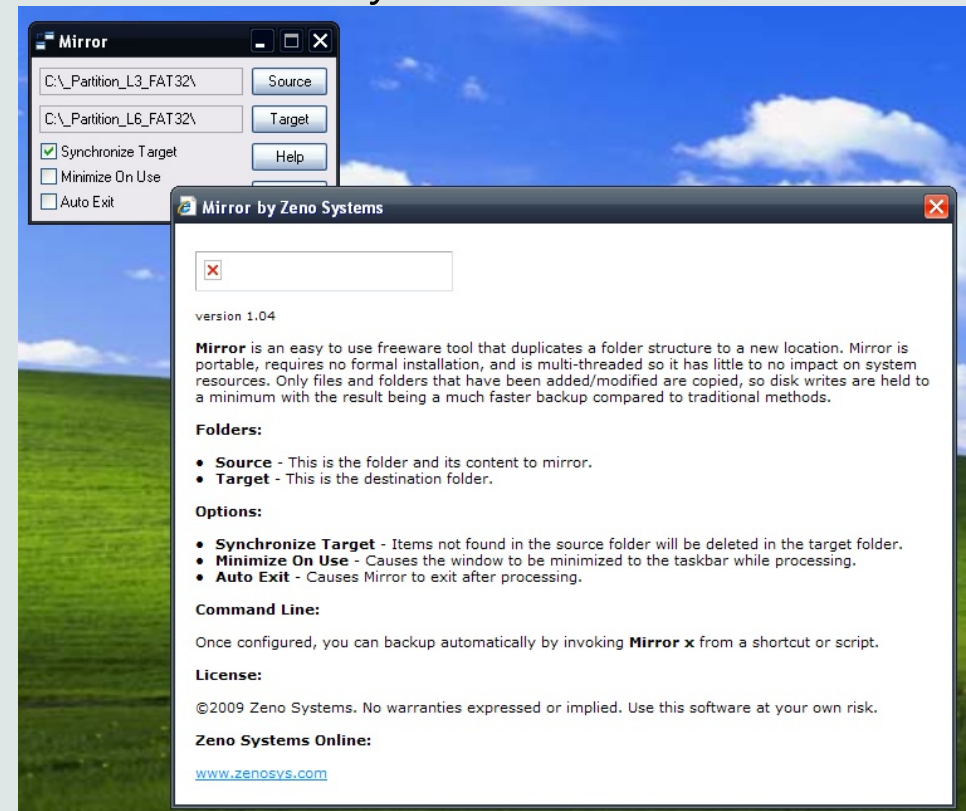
Mirror

C:\_Partition_L3_FAT32\

Source

C:\_Partition_L6_FAT32\

Target

Synchronize Target

Help

Minimize On Use

Auto Exit

Mirror by Zeno Systems

version 1.04

**Mirror** is an easy to use freeware tool that duplicates a folder structure to a new location. Mirror is portable, requires no formal installation, and is multi-threaded so it has little to no impact on system resources. Only files and folders that have been added/modified are copied, so disk writes are held to a minimum with the result being a much faster backup compared to traditional methods.

**Folders:**

- **Source** - This is the folder and its content to mirror.
- **Target** - This is the destination folder.

**Options:**

- **Synchronize Target** - Items not found in the source folder will be deleted in the target folder.
- **Minimize On Use** - Causes the window to be minimized to the taskbar while processing.
- **Auto Exit** - Causes Mirror to exit after processing.

**Command Line:**

Once configured, you can backup automatically by invoking **Mirror x** from a shortcut or script.

**License:**

©2009 Zeno Systems. No warranties expressed or implied. Use this software at your own risk.

**Zeno Systems Online:**

www.zenosys.com